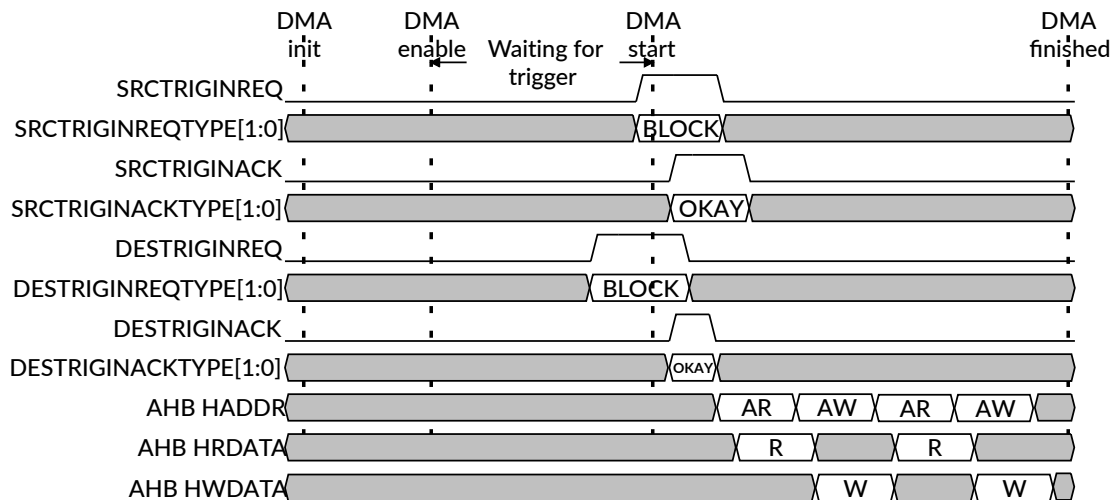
DMA init

DMA enable

Waiting for trigger

DMA start

DMA finished

SRCTRIGINREQ

SRCTRIGINREQTYPE[1:0]

BLOCK

SRCTRIGINACK

SRCTRIGINACKTYPE[1:0]

OKAY

DESTRIGINREQ

DESTRIGINREQTYPE[1:0]

BLOCK

DESTRIGINACK

DESTRIGINACKTYPE[1:0]

OKAY

AHB HADDR

AR

AW

AR

AW

AHB HRDATA

R

R

AHB HWDATA

W

W